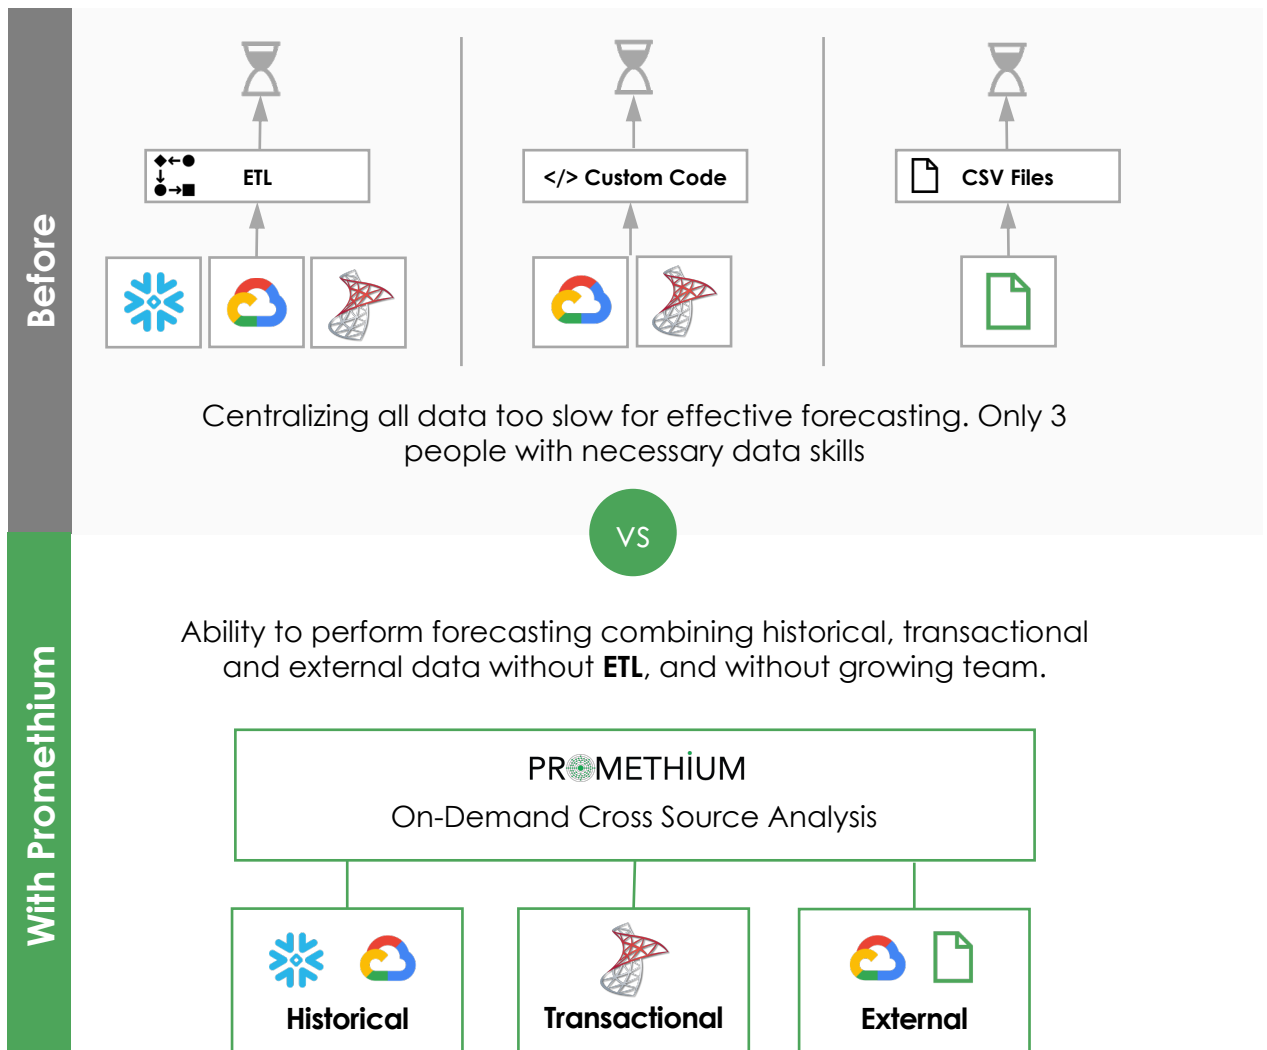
Before

ETL

</> Custom Code

CSV Files

Centralizing all data too slow for effective forecasting. Only 3 people with necessary data skills

VS

With Promethium

Ability to perform forecasting combining historical, transactional and external data without **ETL**, and without growing team.

PROMETHIUM

On-Demand Cross Source Analysis

Historical

Transactional

External